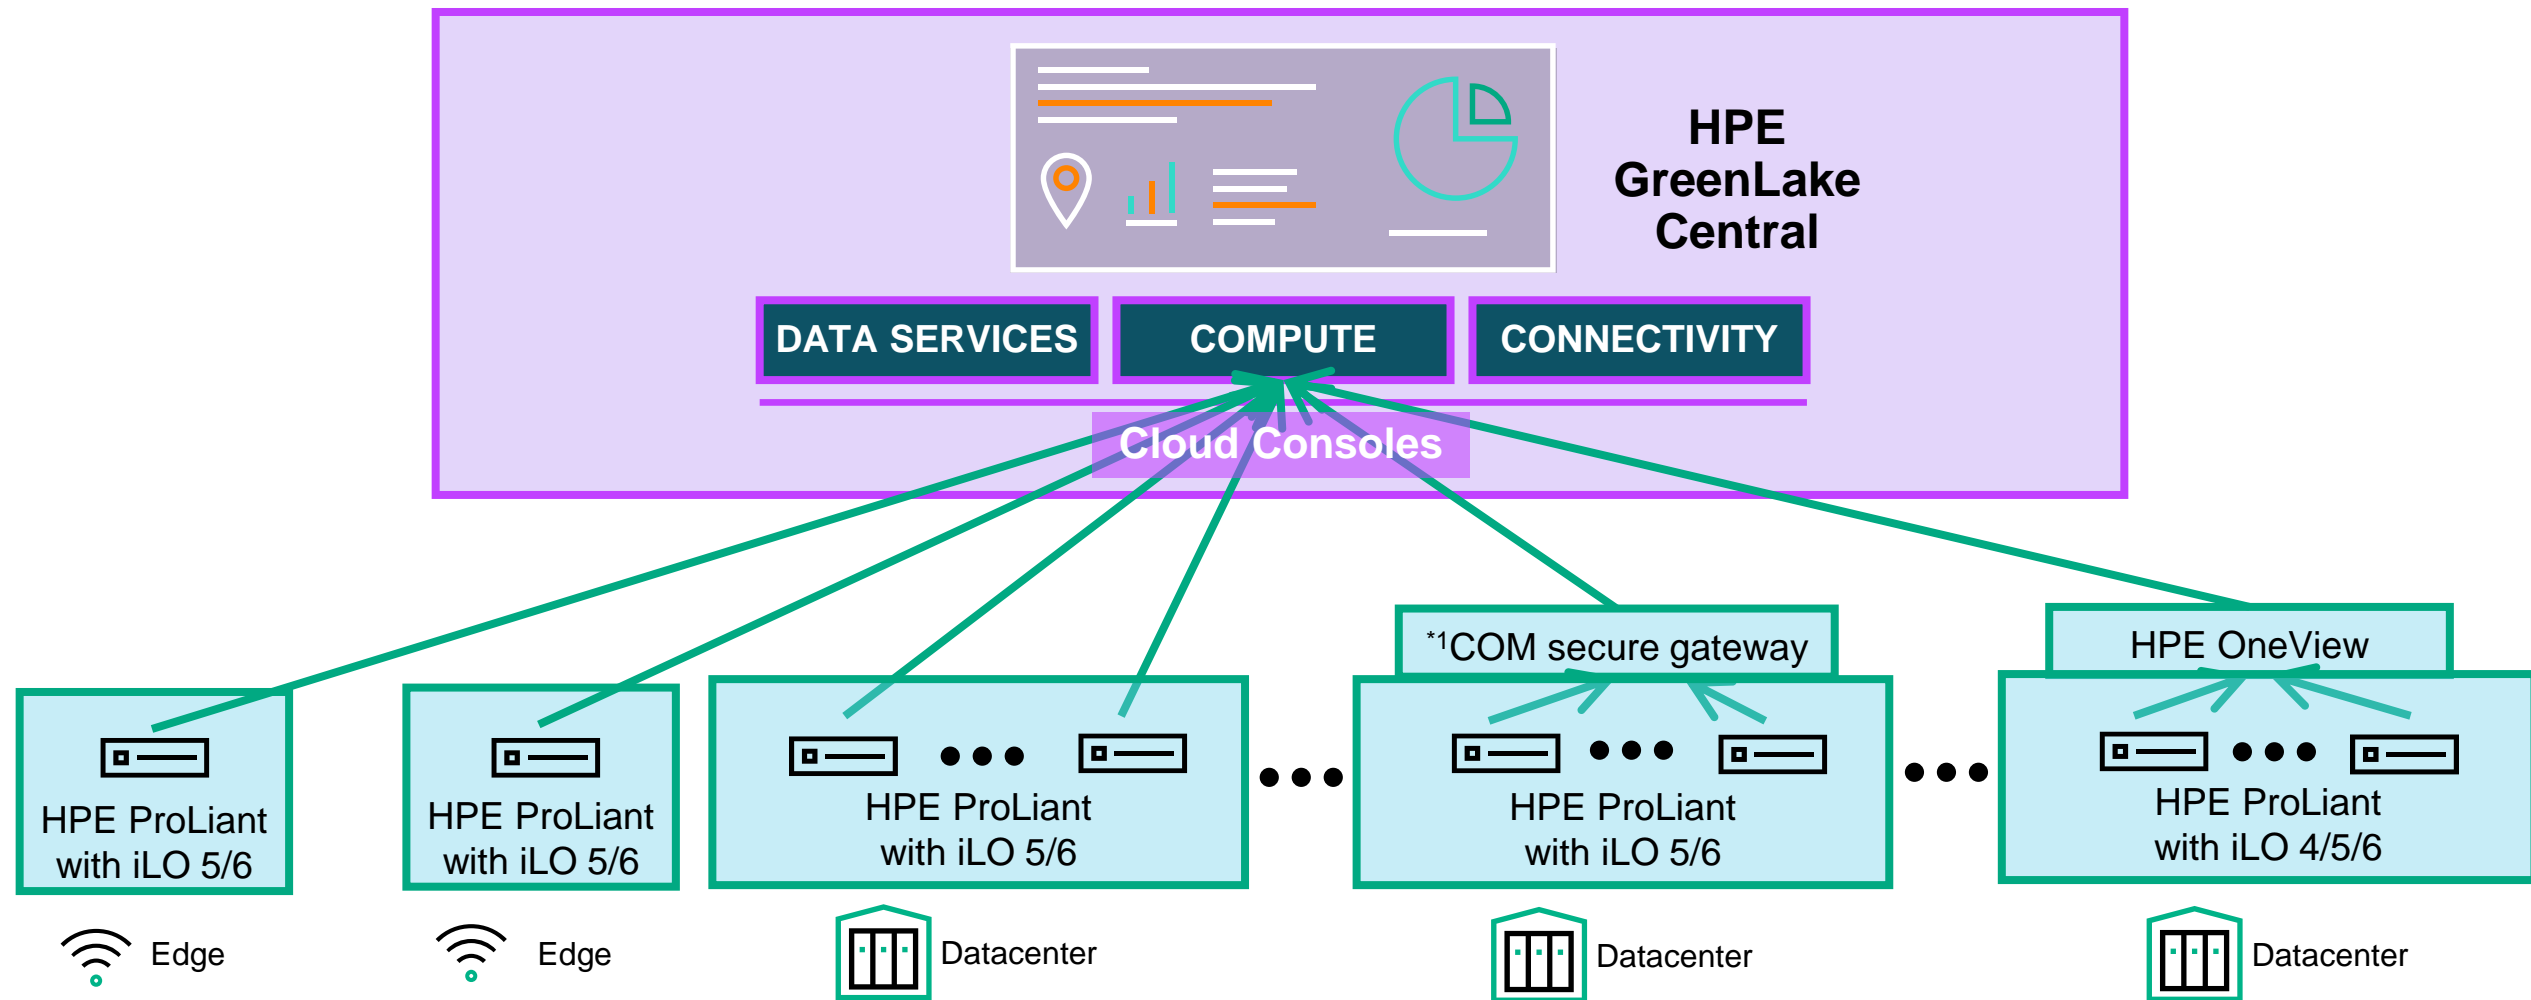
HPE GreenLake Central

DATA SERVICES

COMPUTE

CONNECTIVITY

Cloud Consoles

*1COM secure gateway

HPE OneView

HPE ProLiant with iLO 5/6

HPE ProLiant with iLO 5/6

HPE ProLiant with iLO 5/6

HPE ProLiant with iLO 5/6

HPE ProLiant with iLO 4/5/6

Edge

Edge

Datacenter

Datacenter

Datacenter